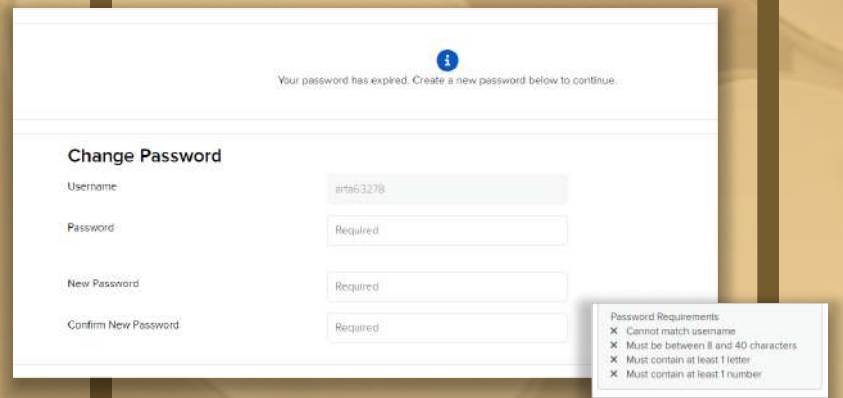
i

Your password has expired. Create a new password below to continue.

Change Password

Username arta63278

Password Required

New Password Required

Confirm New Password Required

Password Requirements
× Cannot match username
× Must be between 8 and 40 characters
× Must contain at least 1 letter
× Must contain at least 1 number